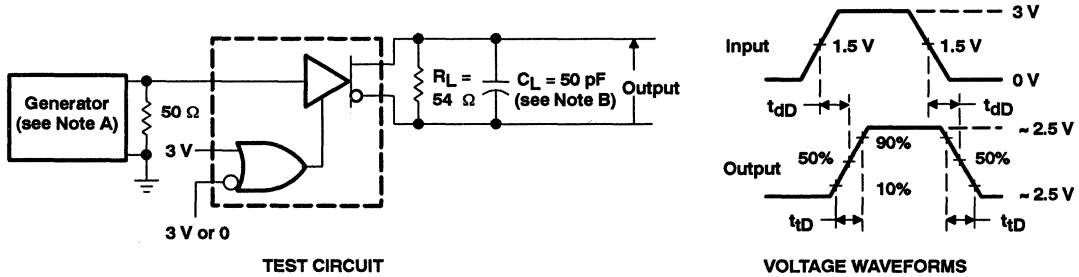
Generator (see Note A)

50 Ω

3 V

3 V or 0

$R_L$ = 54 Ω

$C_L$ = 50 pF (see Note B)

Output

TEST CIRCUIT

3 V

Input

1.5 V

1.5 V

0 V

$t_{dD}$

$t_{dD}$

~ 2.5 V

90%

50%

50%

Output

10%

~ 2.5 V

$t_{tD}$

$t_{tD}$

VOLTAGE WAVEFORMS